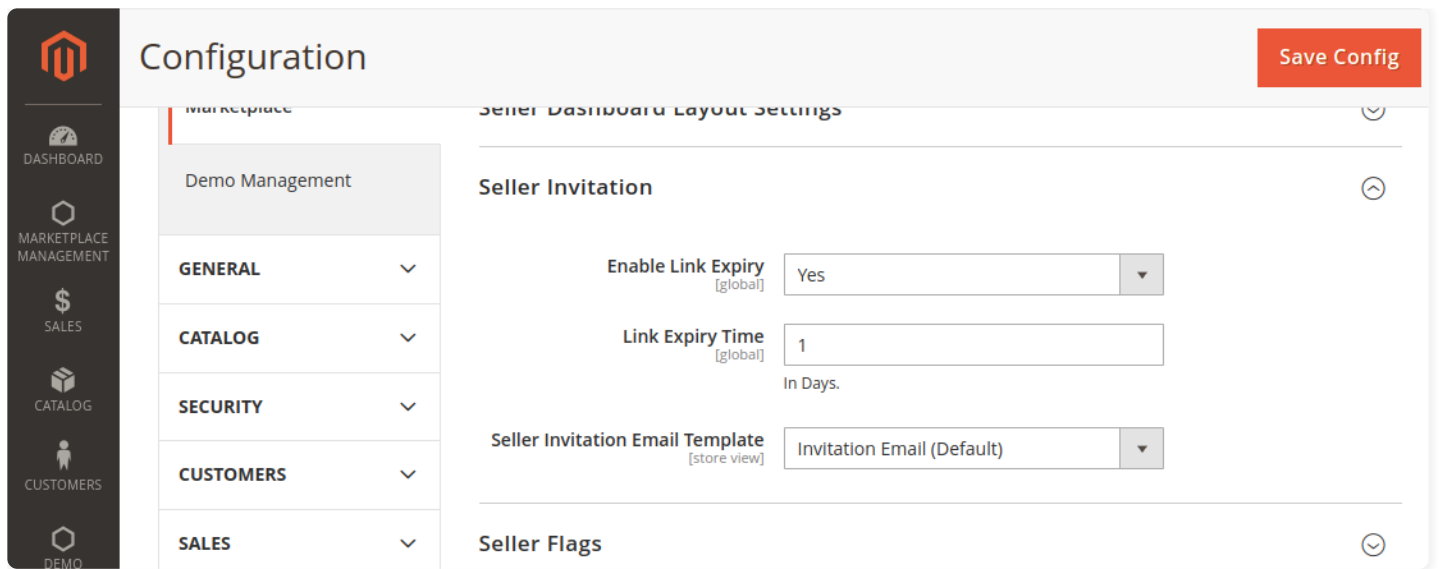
DASHBOARD

MARKETPLACE MANAGEMENT

SALES

CATALOG

CUSTOMERS

DEMO

Configuration

Save Config

Marketplace

Demo Management

GENERAL

CATALOG

SECURITY

CUSTOMERS

SALES

Seller Dashboard Layout Settings

Seller Invitation

Enable Link Expiry
[global]

Yes

Link Expiry Time
[global]

1

In Days.

Seller Invitation Email Template
[store view]

Invitation Email (Default)

Seller Flags